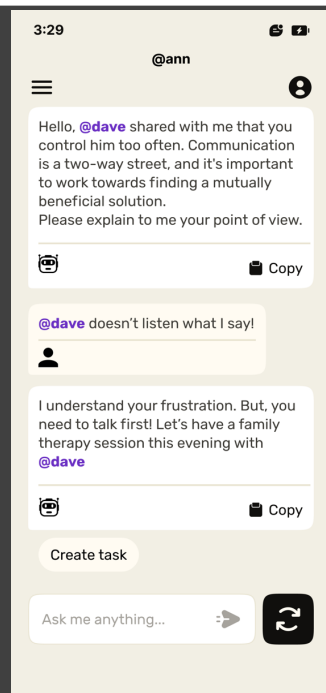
3:29

@ann

Hello, @dave shared with me that you control him too often. Communication is a two-way street, and it's important to work towards finding a mutually beneficial solution.
Please explain to me your point of view.

Copy

@dave doesn't listen what I say!

I understand your frustration. But, you need to talk first! Let's have a family therapy session this evening with @dave

Copy

Create task

Ask me anything...